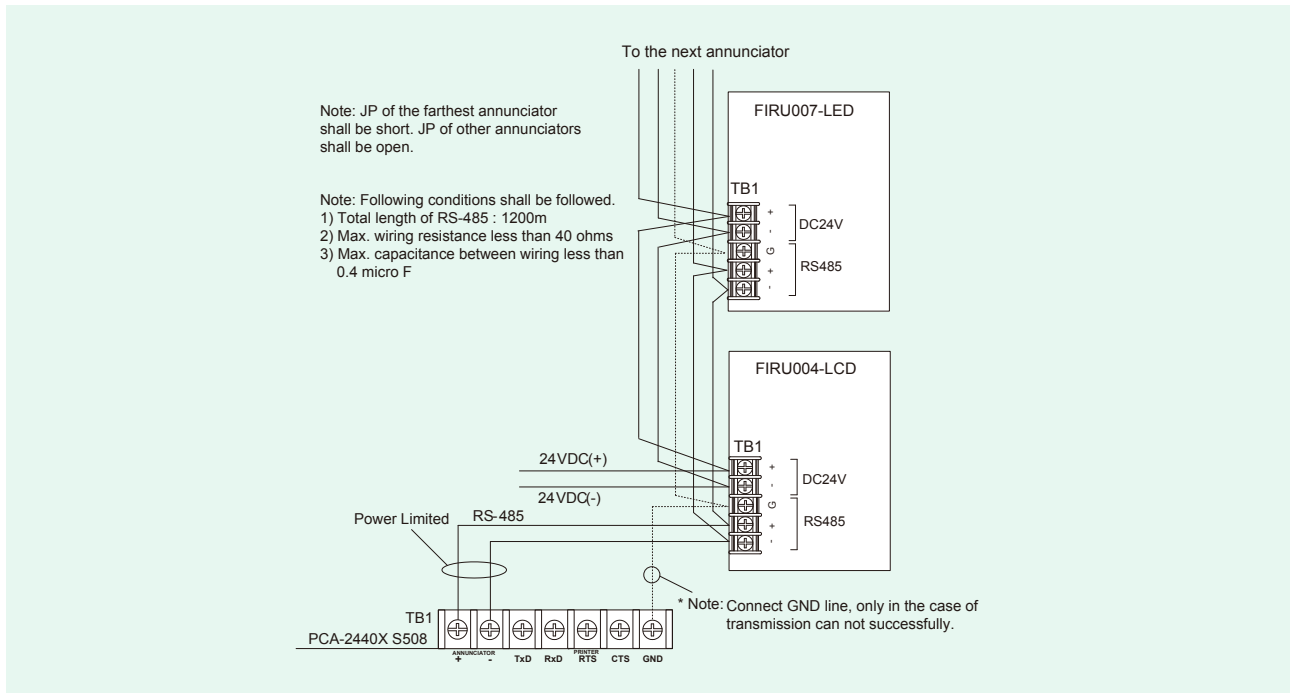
To the next annunciator

Note: JP of the farthest annunciator shall be short. JP of other annunciators shall be open.

Note: Following conditions shall be followed.
1) Total length of RS-485 : 1200m
2) Max. wiring resistance less than 40 ohms
3) Max. capacitance between wiring less than 0.4 micro F

FIRU007-LED

TB1
+
-
G
+
-
DC24V
RS485

FIRU004-LCD

TB1
+
-
G
+
-
DC24V
RS485

24VDC(+)
24VDC(-)
RS-485
Power Limited

TB1
PCA-2440X S508
ANNUNCIATOR
+
-
TxD
RxD
PRINTER
RTS
CTS
GND

* Note: Connect GND line, only in the case of transmission can not successfully.